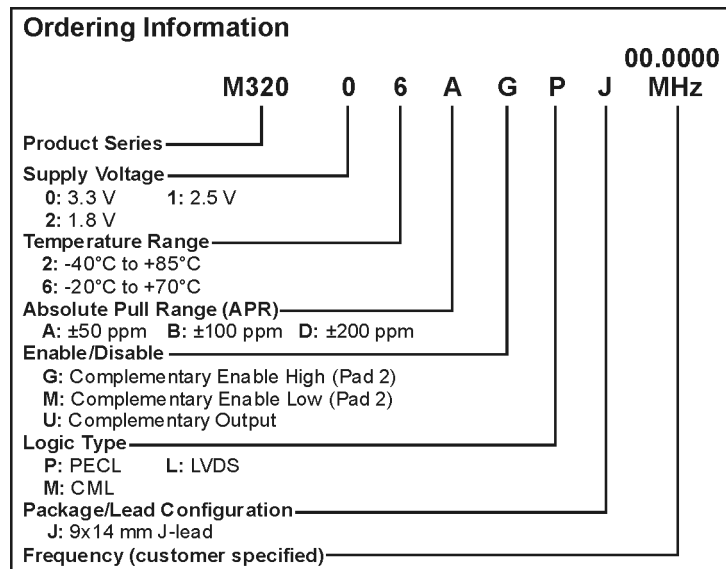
Ordering Information

00.0000

M320 0 6 A G P J MHz

Product Series

Supply Voltage
0: 3.3 V 1: 2.5 V
2: 1.8 V

Temperature Range
2: -40°C to +85°C
6: -20°C to +70°C

Absolute Pull Range (APR)
A: ±50 ppm B: ±100 ppm D: ±200 ppm

Enable/Disable
G: Complementary Enable High (Pad 2)
M: Complementary Enable Low (Pad 2)
U: Complementary Output

Logic Type
P: PECL L: LVDS
M: CML

Package/Lead Configuration
J: 9x14 mm J-lead

Frequency (customer specified)